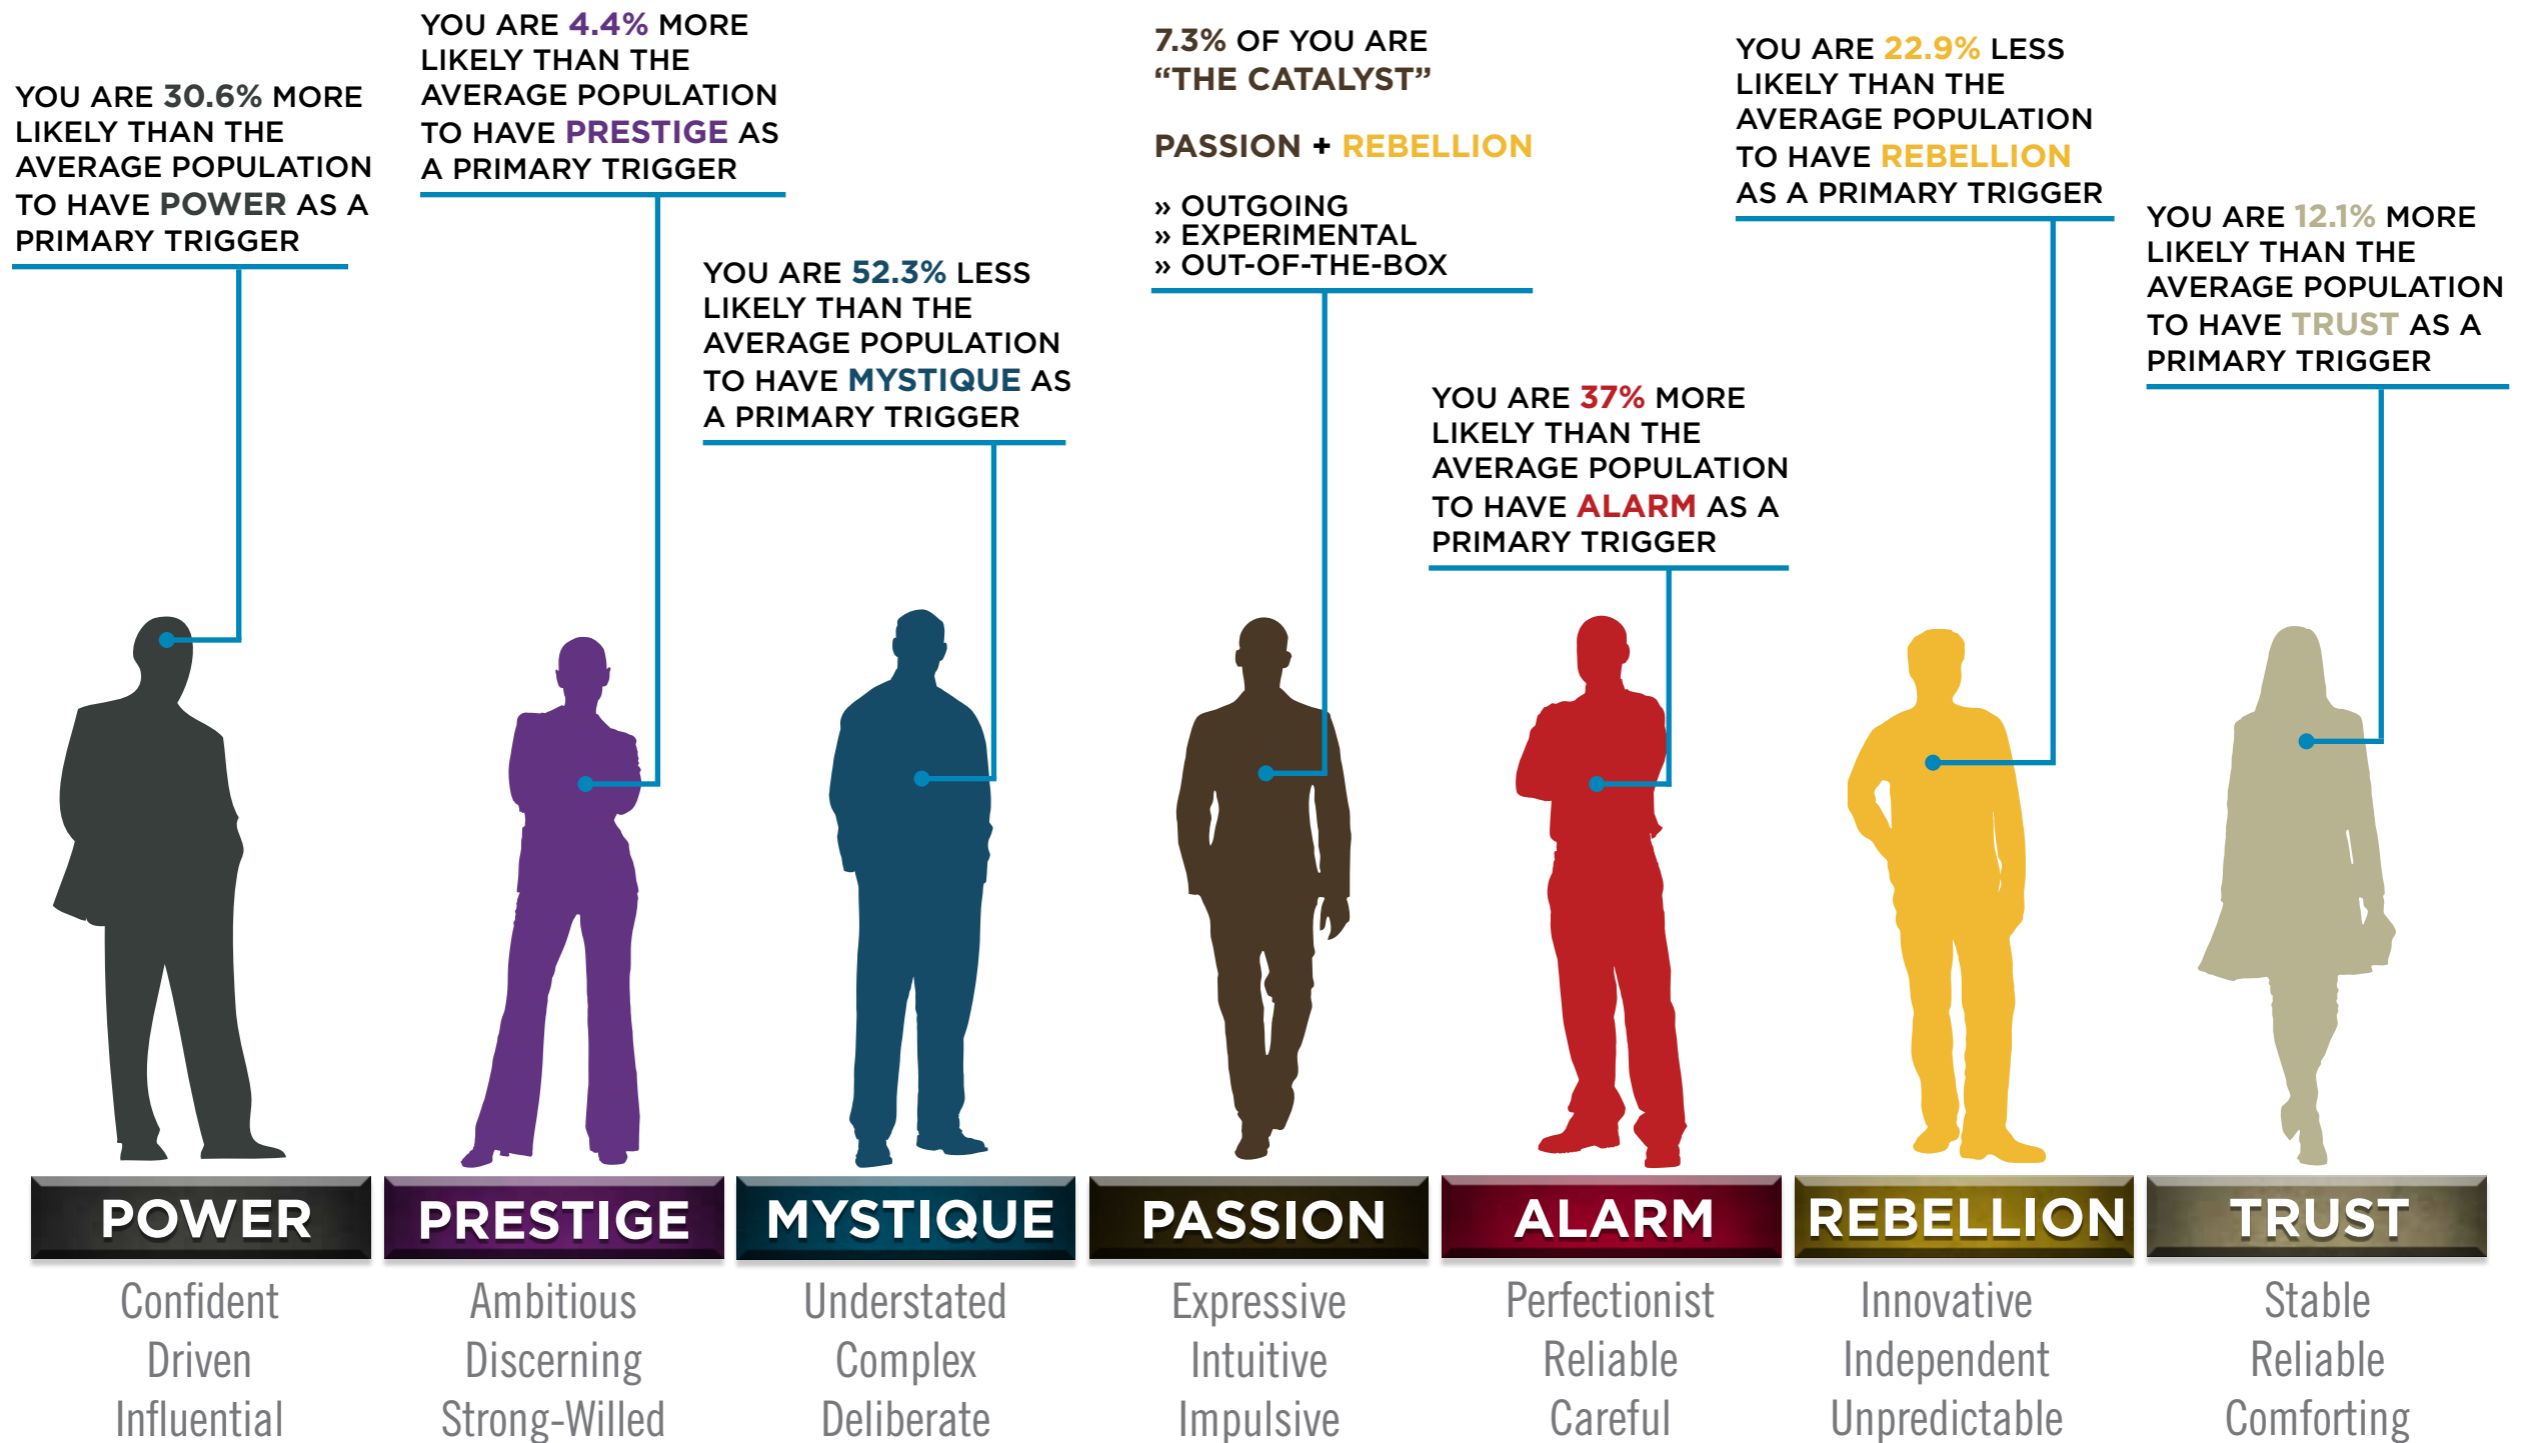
YOU ARE 30.6% MORE LIKELY THAN THE AVERAGE POPULATION TO HAVE POWER AS A PRIMARY TRIGGER

YOU ARE 4.4% MORE LIKELY THAN THE AVERAGE POPULATION TO HAVE PRESTIGE AS A PRIMARY TRIGGER

YOU ARE 52.3% LESS LIKELY THAN THE AVERAGE POPULATION TO HAVE MYSTIQUE AS A PRIMARY TRIGGER

7.3% OF YOU ARE "THE CATALYST"

PASSION + REBELLION

» OUTGOING
» EXPERIMENTAL
» OUT-OF-THE-BOX

YOU ARE 37% MORE LIKELY THAN THE AVERAGE POPULATION TO HAVE ALARM AS A PRIMARY TRIGGER

YOU ARE 22.9% LESS LIKELY THAN THE AVERAGE POPULATION TO HAVE REBELLION AS A PRIMARY TRIGGER

YOU ARE 12.1% MORE LIKELY THAN THE AVERAGE POPULATION TO HAVE TRUST AS A PRIMARY TRIGGER

POWER
Confident
Driven
Influential

PRESTIGE
Ambitious
Discerning
Strong-Willed

MYSTIQUE
Understated
Complex
Deliberate

PASSION
Expressive
Intuitive
Impulsive

ALARM
Perfectionist
Reliable
Careful

REBELLION
Innovative
Independent
Unpredictable

TRUST
Stable
Reliable
Comforting